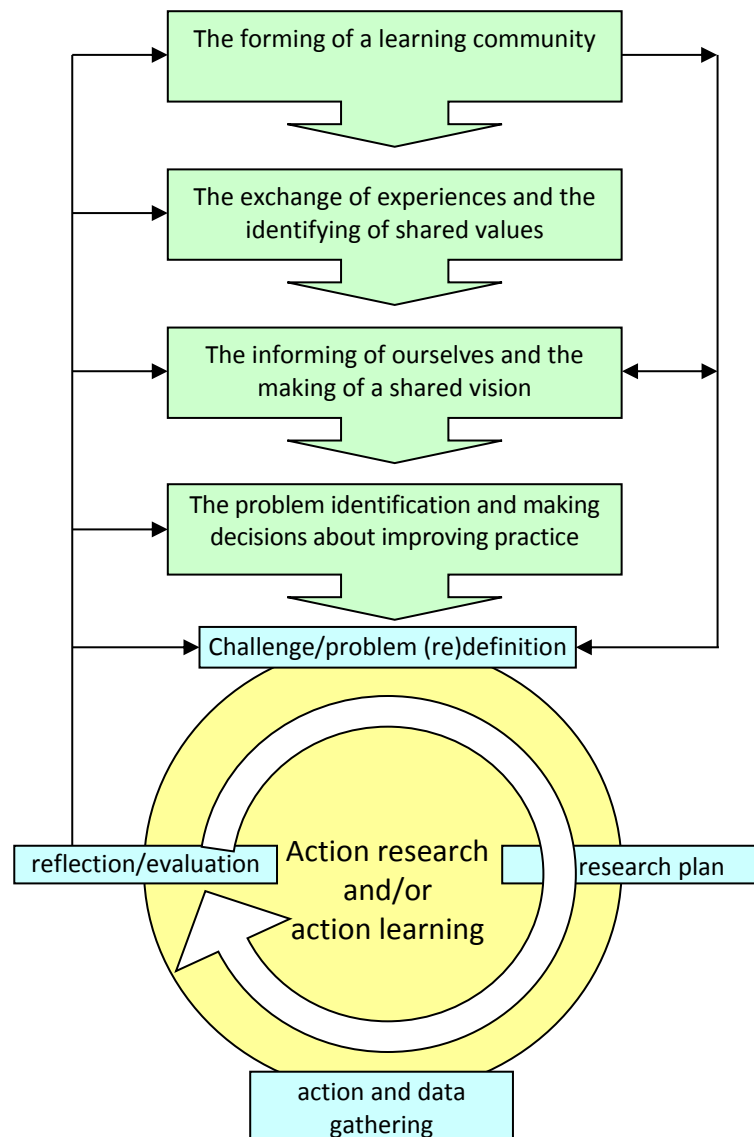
The forming of a learning community

The exchange of experiences and the identifying of shared values

The informing of ourselves and the making of a shared vision

The problem identification and making decisions about improving practice

Challenge/problem (re)definition

reflection/evaluation

Action research and/or action learning

research plan

action and data gathering